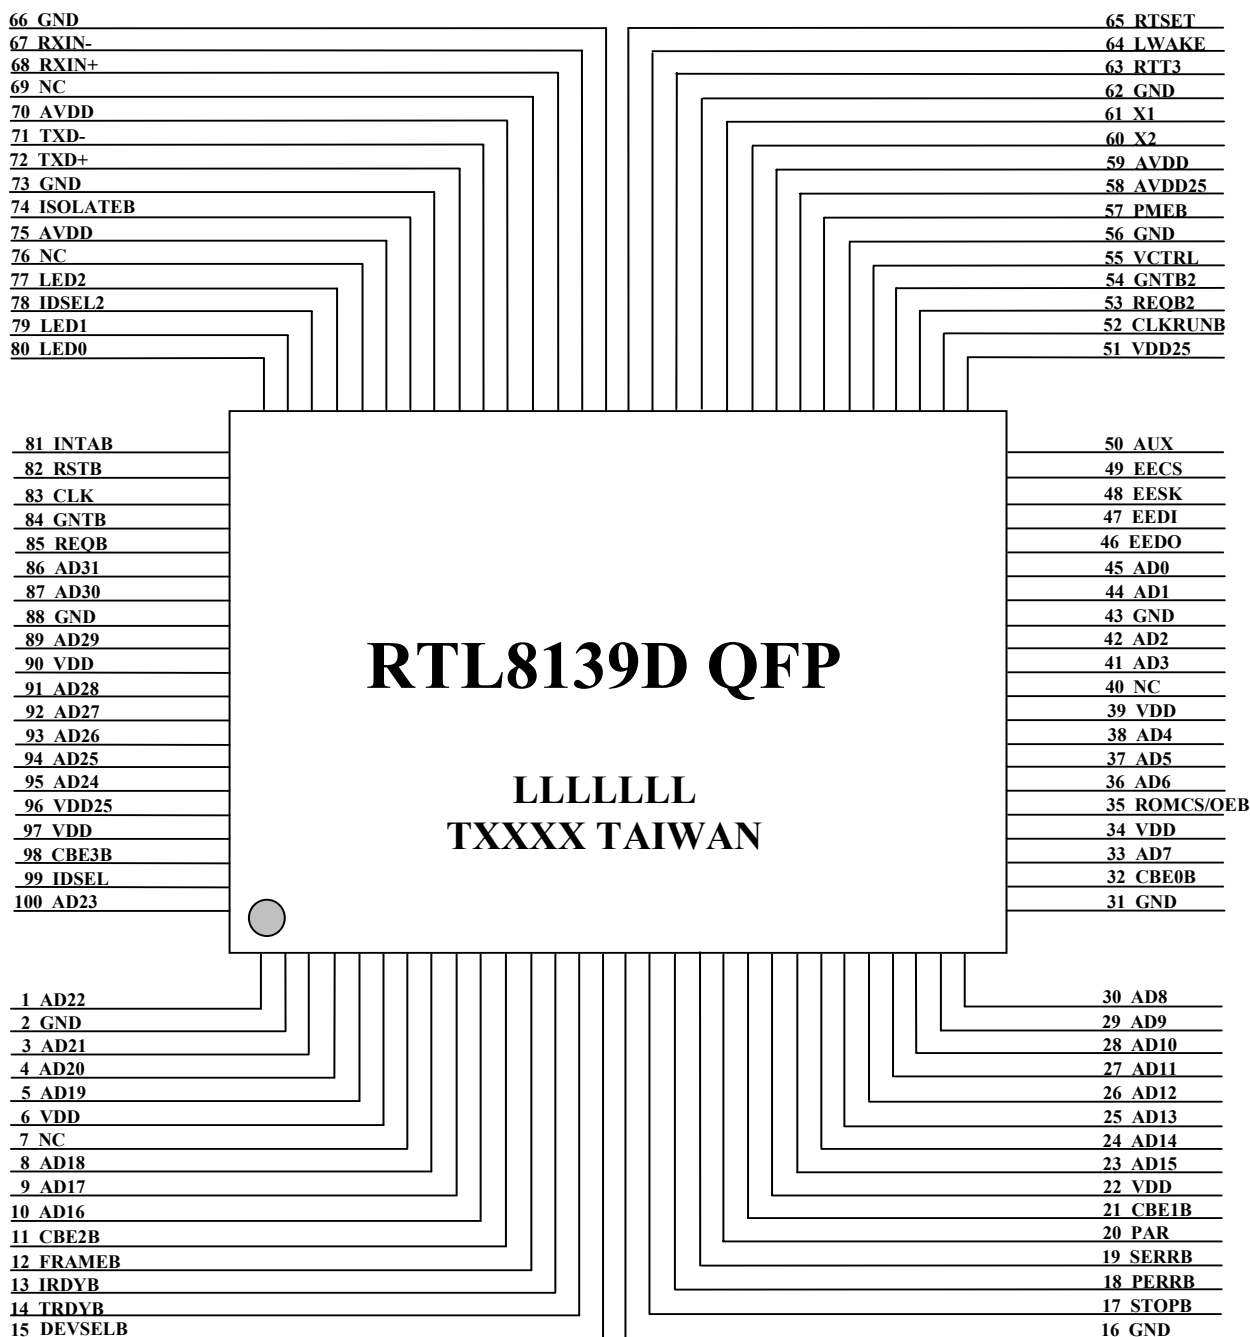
66 GND
67 RXIN-
68 RXIN+
69 NC
70 AVDD
71 TXD-
72 TXD+
73 GND
74 ISOLATEB
75 AVDD
76 NC
77 LED2
78 IDSEL2
79 LED1
80 LED0

65 RTSET
64 LWAKE
63 RTT3
62 GND
61 X1
60 X2
59 AVDD
58 AVDD25
57 PMEB
56 GND
55 VCTRL
54 GNTB2
53 REQB2
52 CLKRUNB
51 VDD25

81 INTAB
82 RSTB
83 CLK
84 GNTB
85 REQB
86 AD31
87 AD30
88 GND
89 AD29
90 VDD
91 AD28
92 AD27
93 AD26
94 AD25
95 AD24
96 VDD25
97 VDD
98 CBE3B
99 IDSEL
100 AD23

RTL8139D QFP

LLLLLLL
TXXXX TAIWAN

50 AUX
49 EECS
48 EESK
47 EEDI
46 EEDO
45 AD0
44 AD1
43 GND
42 AD2
41 AD3
40 NC
39 VDD
38 AD4
37 AD5
36 AD6
35 ROMCS/OEB
34 VDD
33 AD7
32 CBE0B
31 GND

1 AD22
2 GND
3 AD21
4 AD20
5 AD19
6 VDD
7 NC
8 AD18
9 AD17
10 AD16
11 CBE2B
12 FRAMEB
13 IRDYB
14 TRDYB
15 DEVSELB

30 AD8
29 AD9
28 AD10
27 AD11
26 AD12
25 AD13
24 AD14
23 AD15
22 VDD
21 CBE1B
20 PAR
19 SERRB
18 PERRB
17 STOPB
16 GND